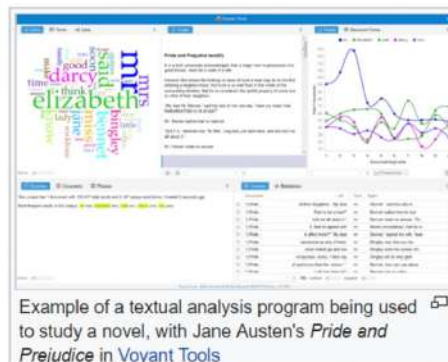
mr
elizabeth
darcy
said
mrs
bingley
bennet
jane
good
time
think
miss
lady
sister

Pride and Prejudice (excerpt)

Example of a textual analysis program being used to study a novel, with Jane Austen's *Pride and Prejudice* in Voyant Tools